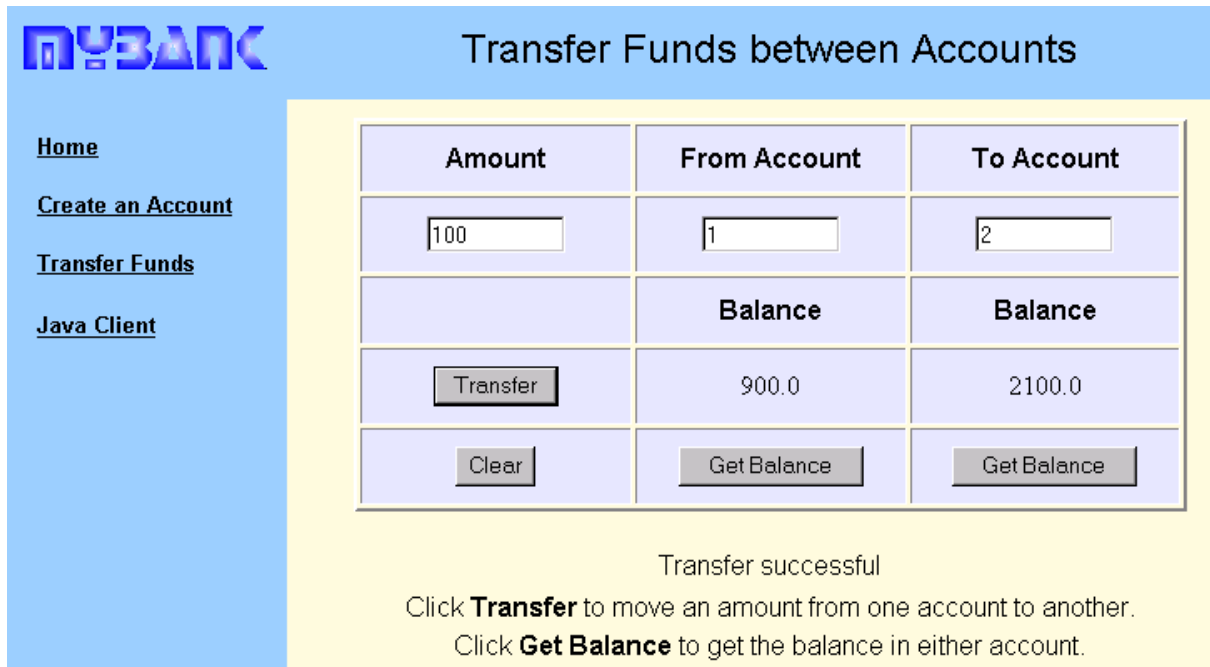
MYBANK

Transfer Funds between Accounts

Home

Create an Account

Transfer Funds

Java Client

| Amount | From Account | To Account |
|---|---|---|
| 100 | 1 | 2 |
| | Balance | Balance |
| Transfer | 900.0 | 2100.0 |
| Clear | Get Balance | Get Balance |

Transfer successful

Click **Transfer** to move an amount from one account to another.

Click **Get Balance** to get the balance in either account.